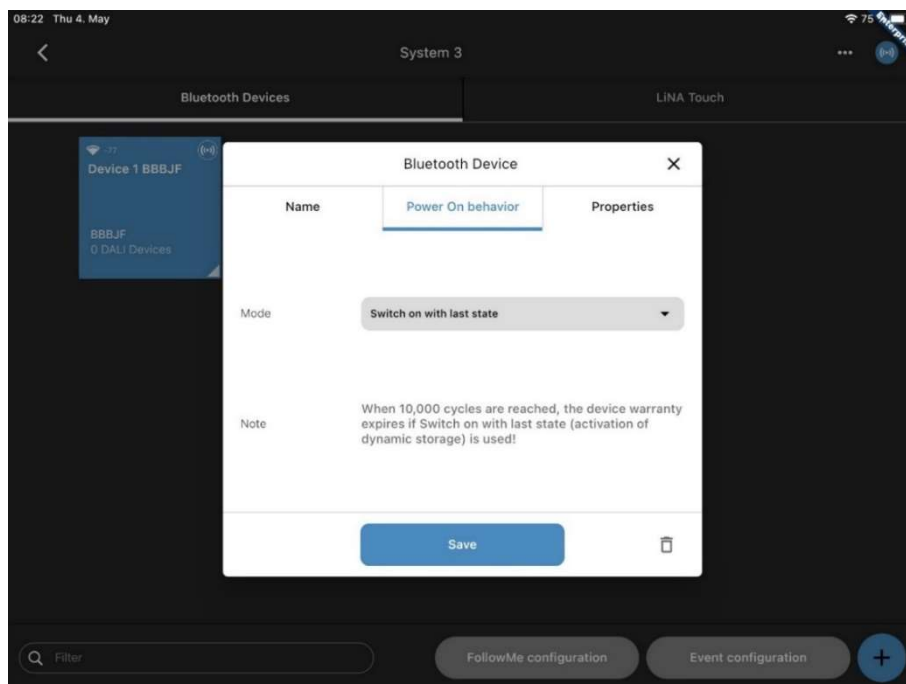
08:22 Thu 4. May

75

Enterpr

System 3

Bluetooth Devices

LiNA Touch

-77

Device 1 BBBJF

BBBJF
0 DALI Devices

Bluetooth Device

Name

Power On behavior

Properties

Mode

Switch on with last state

Note

When 10,000 cycles are reached, the device warranty expires if Switch on with last state (activation of dynamic storage) is used!

Save

Filter

FollowMe configuration

Event configuration

+